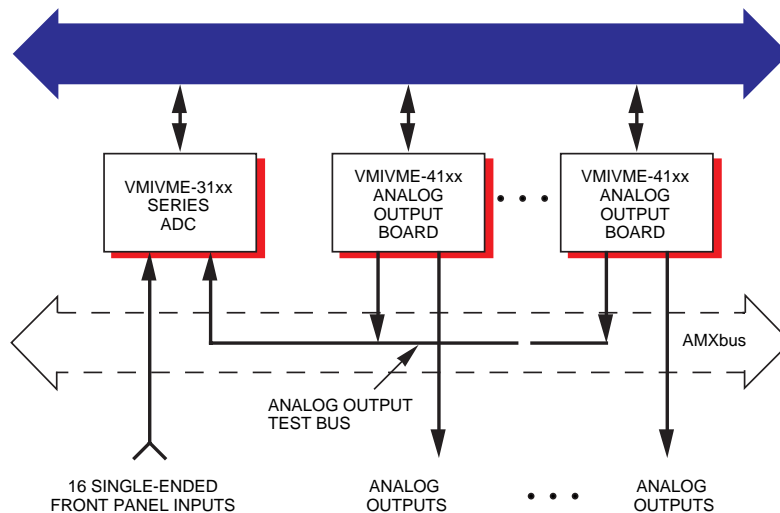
VMIVME-31xx
SERIES
ADC

VMIVME-41xx
ANALOG
OUTPUT
BOARD

• • •

VMIVME-41xx
ANALOG
OUTPUT
BOARD

AMXbus

ANALOG OUTPUT
TEST BUS

16 SINGLE-ENDED
FRONT PANEL INPUTS

ANALOG
OUTPUTS

• • •

ANALOG
OUTPUTS